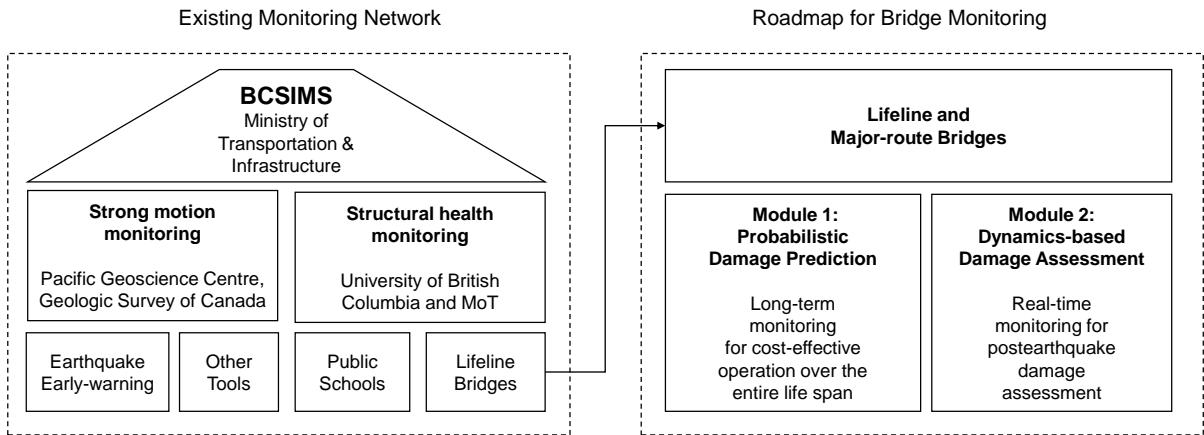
Existing Monitoring Network

BCSIMS
Ministry of Transportation & Infrastructure

Strong motion monitoring

Pacific Geoscience Centre, Geologic Survey of Canada

Structural health monitoring

University of British Columbia and MoT

Earthquake Early-warning

Other Tools

Public Schools

Lifeline Bridges

Roadmap for Bridge Monitoring

Lifeline and Major-route Bridges

Module 1: Probabilistic Damage Prediction

Long-term monitoring for cost-effective operation over the entire life span

Module 2: Dynamics-based Damage Assessment

Real-time monitoring for postearthquake damage assessment